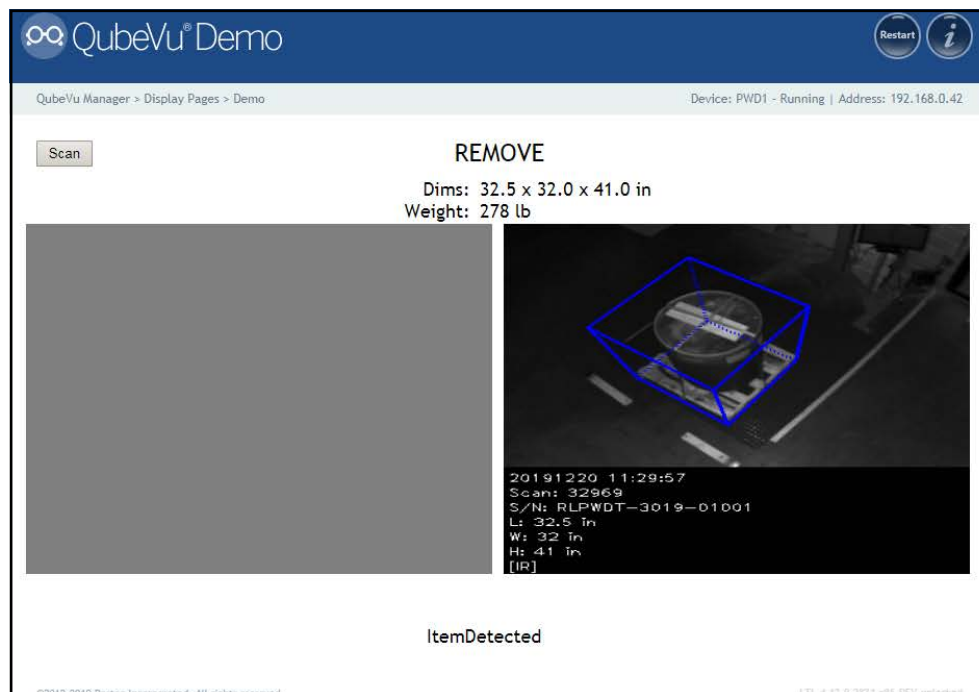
QubeVu® Demo

Restart

i

QubeVu Manager > Display Pages > Demo

Device: PWD1 - Running | Address: 192.168.0.42

Scan

REMOVE

Dims: 32.5 x 32.0 x 41.0 in
Weight: 278 lb

20191220 11:29:57
Scan: 32969
S/N: RLPWDT-3019-01001
L: 32.5 in
W: 32 in
H: 41 in
[IR]

ItemDetected

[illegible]

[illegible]